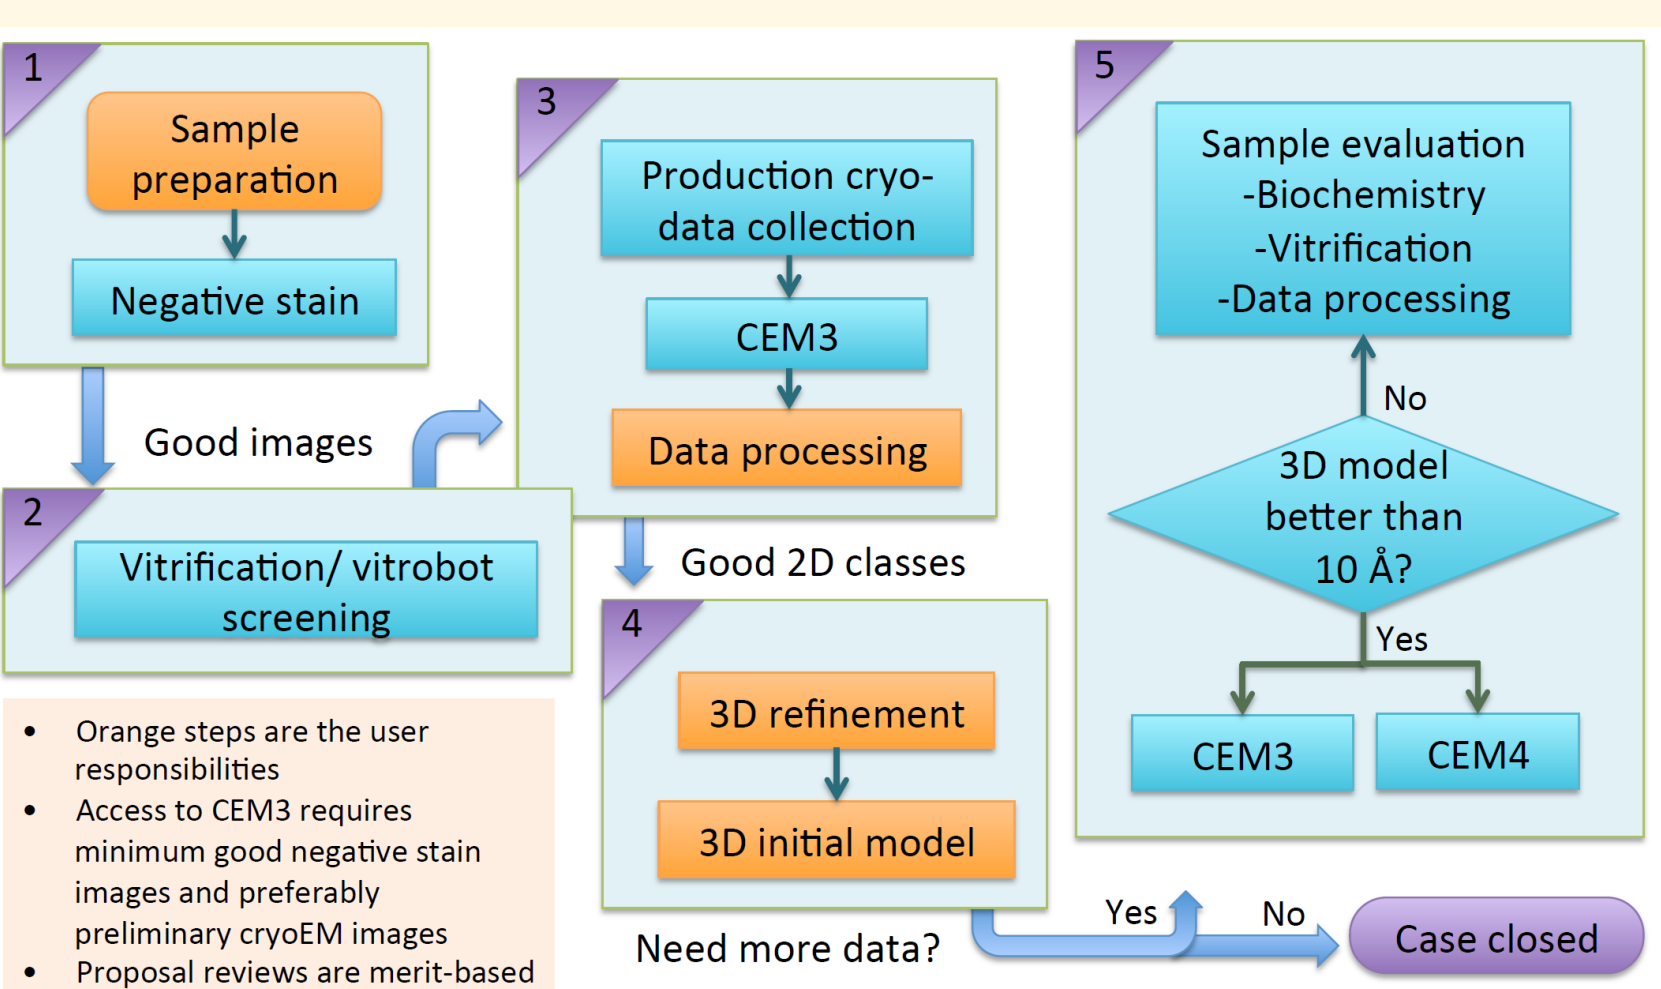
1

Sample preparation

Negative stain

Good images

2

Vitrification/ vitrobot screening

3

Production cryo-data collection

CEM3

Data processing

Good 2D classes

4

3D refinement

3D initial model

Need more data?

Yes

No

Case closed

5

Sample evaluation
-Biochemistry
-Vitrification
-Data processing

No

3D model better than 10 Å?

Yes

CEM3

CEM4

- Orange steps are the user responsibilities
- Access to CEM3 requires minimum good negative stain images and preferably preliminary cryoEM images
- Proposal reviews are merit-based